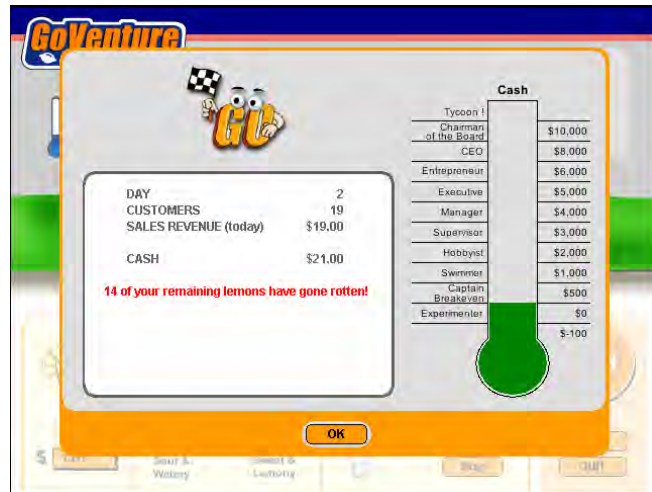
GoVenture

GO

| | |
|---|---|
| DAY | 2 |
| CUSTOMERS | 19 |
| SALES REVENUE (today) | $19.00 |
| CASH | $21.00 |

14 of your remaining lemons have gone rotten!

Cash

| | |
|---|---|
| Tycoon ! | |
| Chairman of the Board | $10,000 |
| CEO | $8,000 |
| Entrepreneur | $6,000 |
| Executive | $5,000 |
| Manager | $4,000 |
| Supervisor | $3,000 |
| Hobbyist | $2,000 |
| Swimmer | $1,000 |
| Captain Breakeven | $500 |
| Experimenter | $0 |
| | $-100 |

OK

Sour & Watery

Sweet & Lemony

Quit